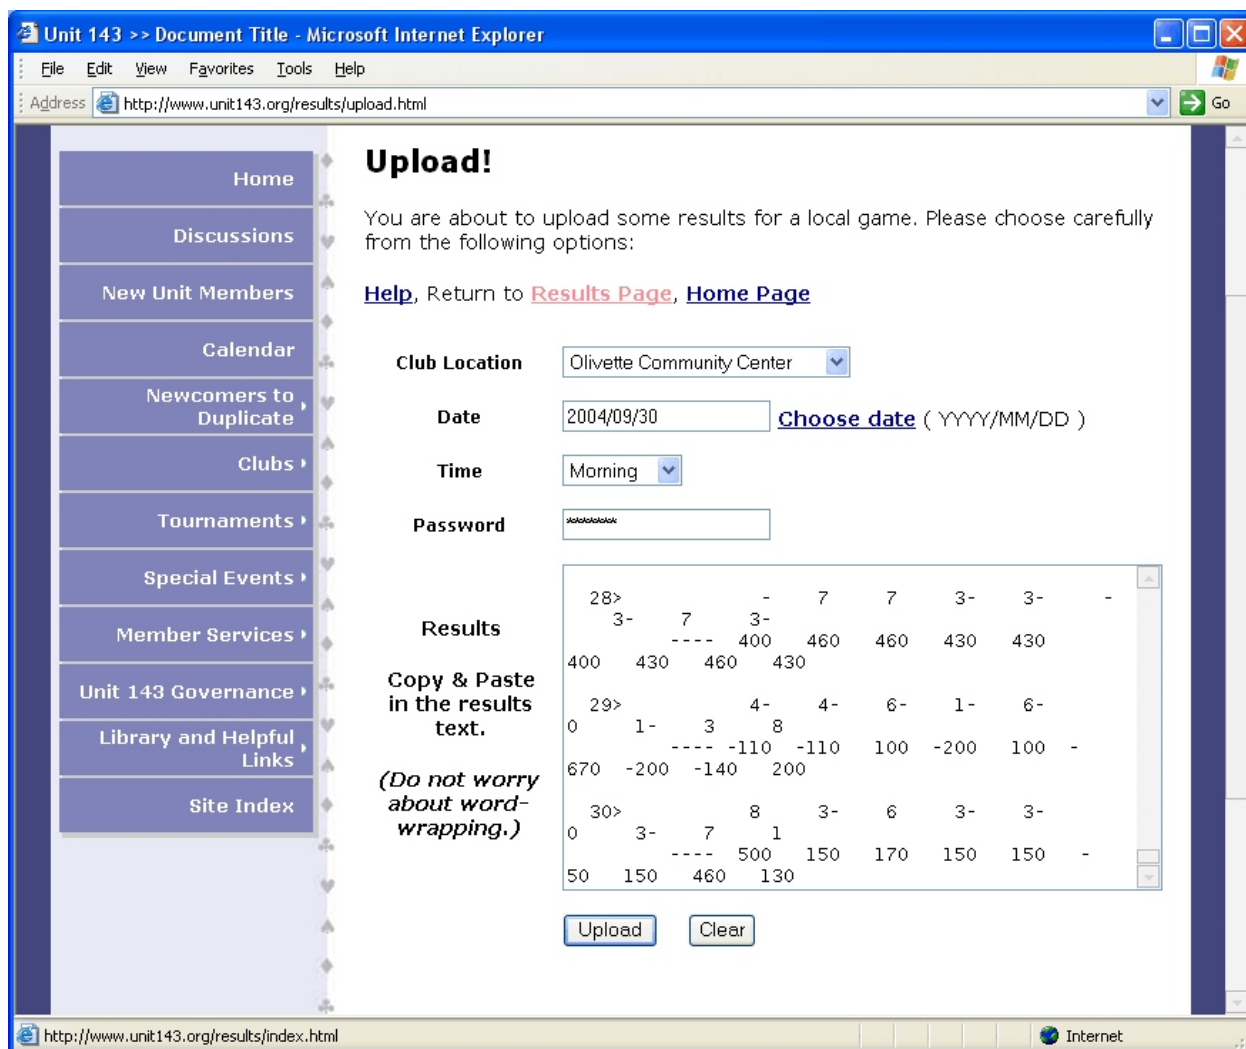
Unit 143 >> Document Title - Microsoft Internet Explorer

File Edit View Favorites Tools Help

Address http://www.unit143.org/results/upload.html Go

Home
Discussions
New Unit Members
Calendar
Newcomers to Duplicate
Clubs
Tournaments
Special Events
Member Services
Unit 143 Governance
Library and Helpful Links
Site Index

Upload!

You are about to upload some results for a local game. Please choose carefully from the following options:

Help, Return to Results Page, Home Page

Club Location Olivette Community Center

Date 2004/09/30 Choose date ( YYYY/MM/DD )

Time Morning

Password *******

Results

Copy & Paste in the results text.

(Do not worry about word-wrapping.)

28> - 7 7 3- 3- -
3- 7 3-
---- 400 460 460 430 430
400 430 460 430

29> 4- 4- 6- 1- 6-
0 1- 3 8
---- -110 -110 100 -200 100 -
670 -200 -140 200

30> 8 3- 6 3- 3-
0 3- 7 1
---- 500 150 170 150 150 -
50 150 460 130

Upload Clear

http://www.unit143.org/results/index.html Internet